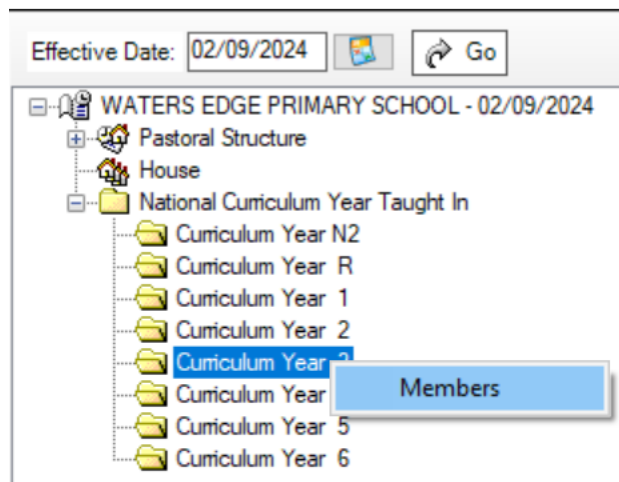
Effective Date: 02/09/2024 Go

WATERS EDGE PRIMARY SCHOOL - 02/09/2024
Pastoral Structure
House
National Curriculum Year Taught In
Curriculum Year N2
Curriculum Year R
Curriculum Year 1
Curriculum Year 2
Curriculum Year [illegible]
Curriculum Year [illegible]
Curriculum Year 5
Curriculum Year 6

Members